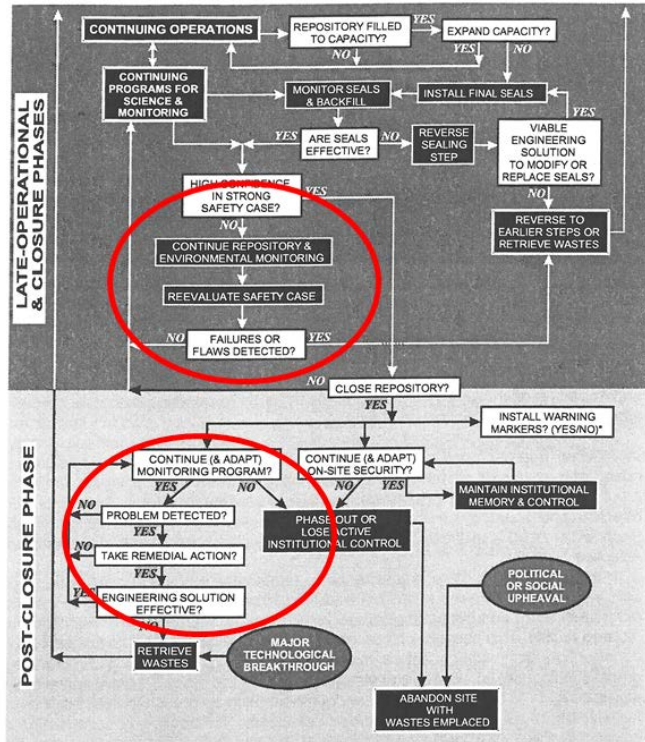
LATE-OPERATIONAL & CLOSURE PHASES

CONTINUING OPERATIONS

REPOSITORY FILLED TO CAPACITY?

YES

EXPAND CAPACITY?

NO

YES

NO

CONTINUING PROGRAMS FOR SCIENCE & MONITORING

MONITOR SEALS & BACKFILL

INSTALL FINAL SEALS

YES

YES

ARE SEALS EFFECTIVE?

NO

REVERSE SEALING STEP

VIABLE ENGINEERING SOLUTION TO MODIFY OR REPLACE SEALS?

NO

HIGH CONFIDENCE IN STRONG SAFETY CASE?

YES

NO

CONTINUE REPOSITORY & ENVIRONMENTAL MONITORING

REEVALUATE SAFETY CASE

REVERSE TO EARLIER STEPS OR RETRIEVE WASTES

NO

FAILURES OR FLAWS DETECTED?

YES

NO

CLOSE REPOSITORY?

YES

INSTALL WARNING MARKERS? (YES/NO)*

POST-CLOSURE PHASE

CONTINUE (& ADAPT) MONITORING PROGRAM?

CONTINUE (& ADAPT) ON-SITE SECURITY?

YES

NO

NO

YES

MAINTAIN INSTITUTIONAL MEMORY & CONTROL

NO

PROBLEM DETECTED?

PHASE OUT OR LOSE ACTIVE INSTITUTIONAL CONTROL

YES

NO

TAKE REMEDIAL ACTION?

YES

YES

ENGINEERING SOLUTION EFFECTIVE?

POLITICAL OR SOCIAL UPHEAVAL

NO

RETRIEVE WASTES

MAJOR TECHNOLOGICAL BREAKTHROUGH

ABANDON SITE WITH WASTES EMPLACED